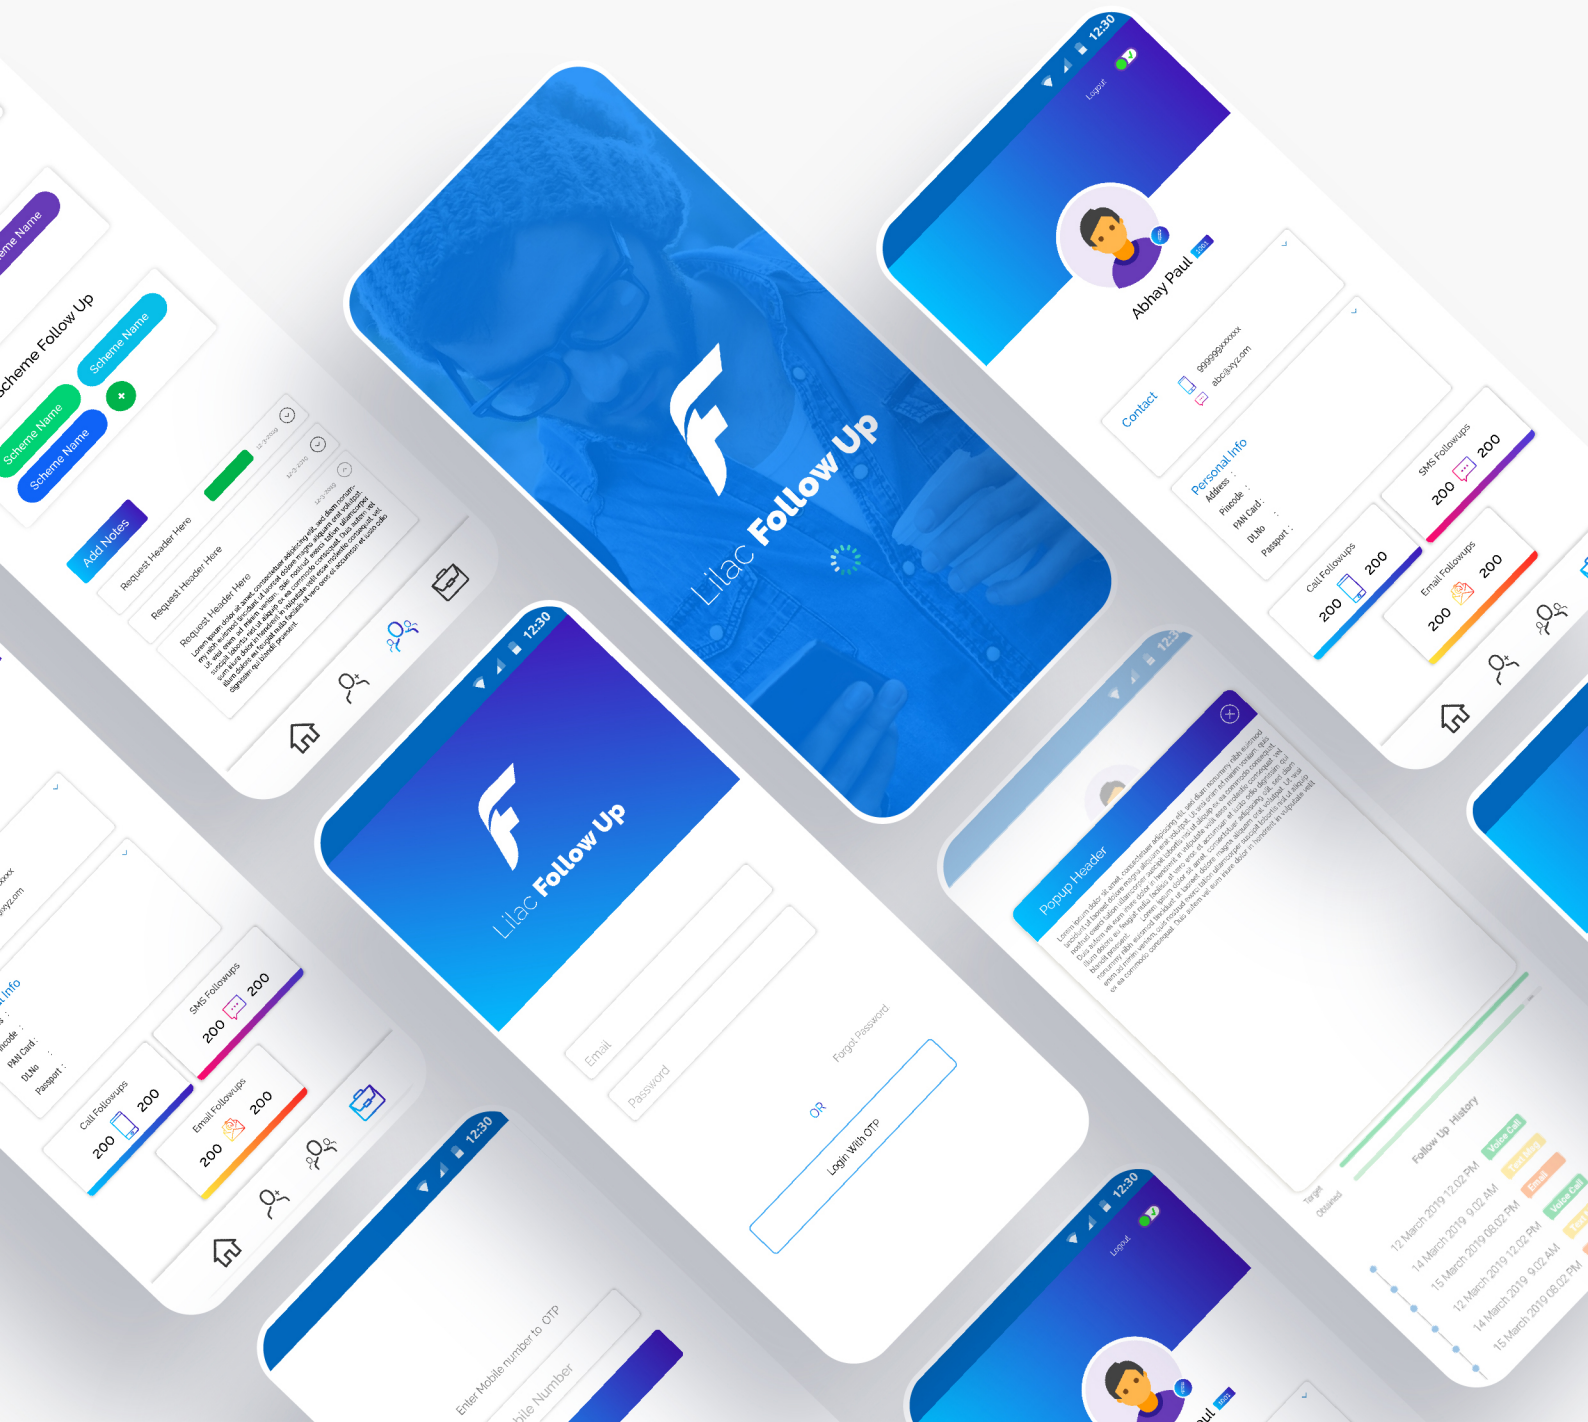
eme Name

Scheme Follow Up

Scheme Name

Scheme Name

Scheme Name

Add Notes

Request Header Here

Request Header Here

Request Header Here

Lilac Follow Up

12:30

Logout

Abhay Paul

Contact

999999xxxxx

abc@xyz.com

Personal Info

Address :

Pincode :

PAN Card :

DLNo :

Passport :

SMS Followups

200 200

Call Followups

200 200

Email Followups

200 200

12:30

Lilac Follow Up

Email

Password

Forgot Password

OR

Login With OTP

Popup Header

Follow Up History

Voice Call

Email

Voice Call

12 March 2019 12.02 PM

14 March 2019 9.02 AM

15 March 2019 08.02 PM

12 March 2019 12.02 PM

14 March 2019 9.02 AM

15 March 2019 08.02 PM

Target

Obtained

xyz.com

Info

Pincode :

PAN Card :

DLNo :

Passport :

SMS Followups

200 200

Call Followups

200 200

Email Followups

200 200

12:30

Enter Mobile number to OTP

bile Number

12:30

Logout

ul